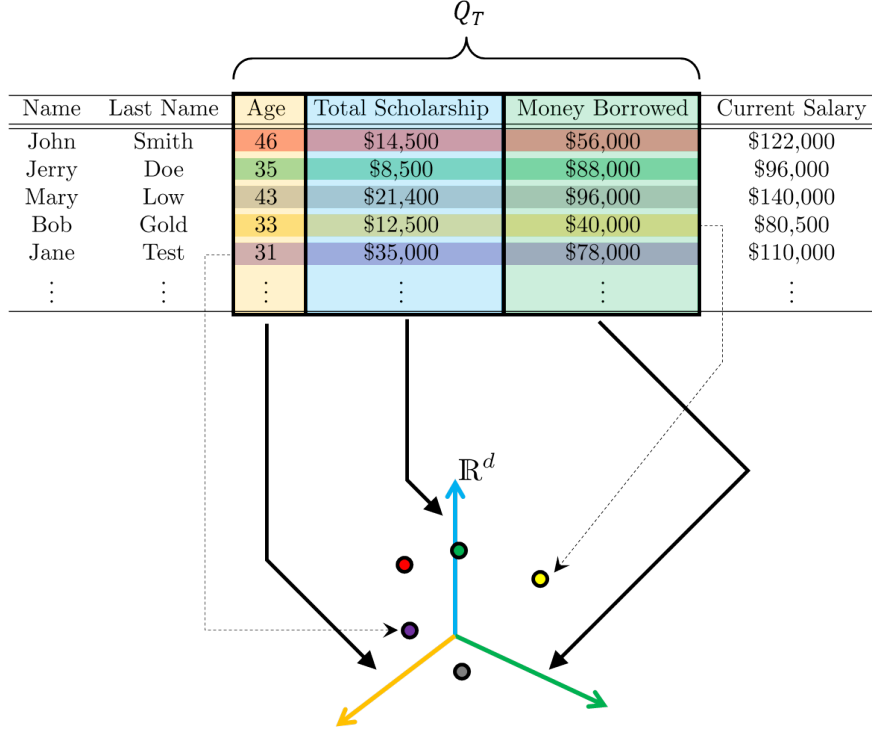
$Q_T$

| Name | Last Name | Age | Total Scholarship | Money Borrowed | Current Salary |
|---|---|---|---|---|---|
| John | Smith | 46 | \$14,500 | \$56,000 | \$122,000 |
| Jerry | Doe | 35 | \$8,500 | \$88,000 | \$96,000 |
| Mary | Low | 43 | \$21,400 | \$96,000 | \$140,000 |
| Bob | Gold | 33 | \$12,500 | \$40,000 | \$80,500 |
| Jane | Test | 31 | \$35,000 | \$78,000 | \$110,000 |
| $\vdots$ | $\vdots$ | $\vdots$ | $\vdots$ | $\vdots$ | $\vdots$ |

$\mathbb{R}^d$